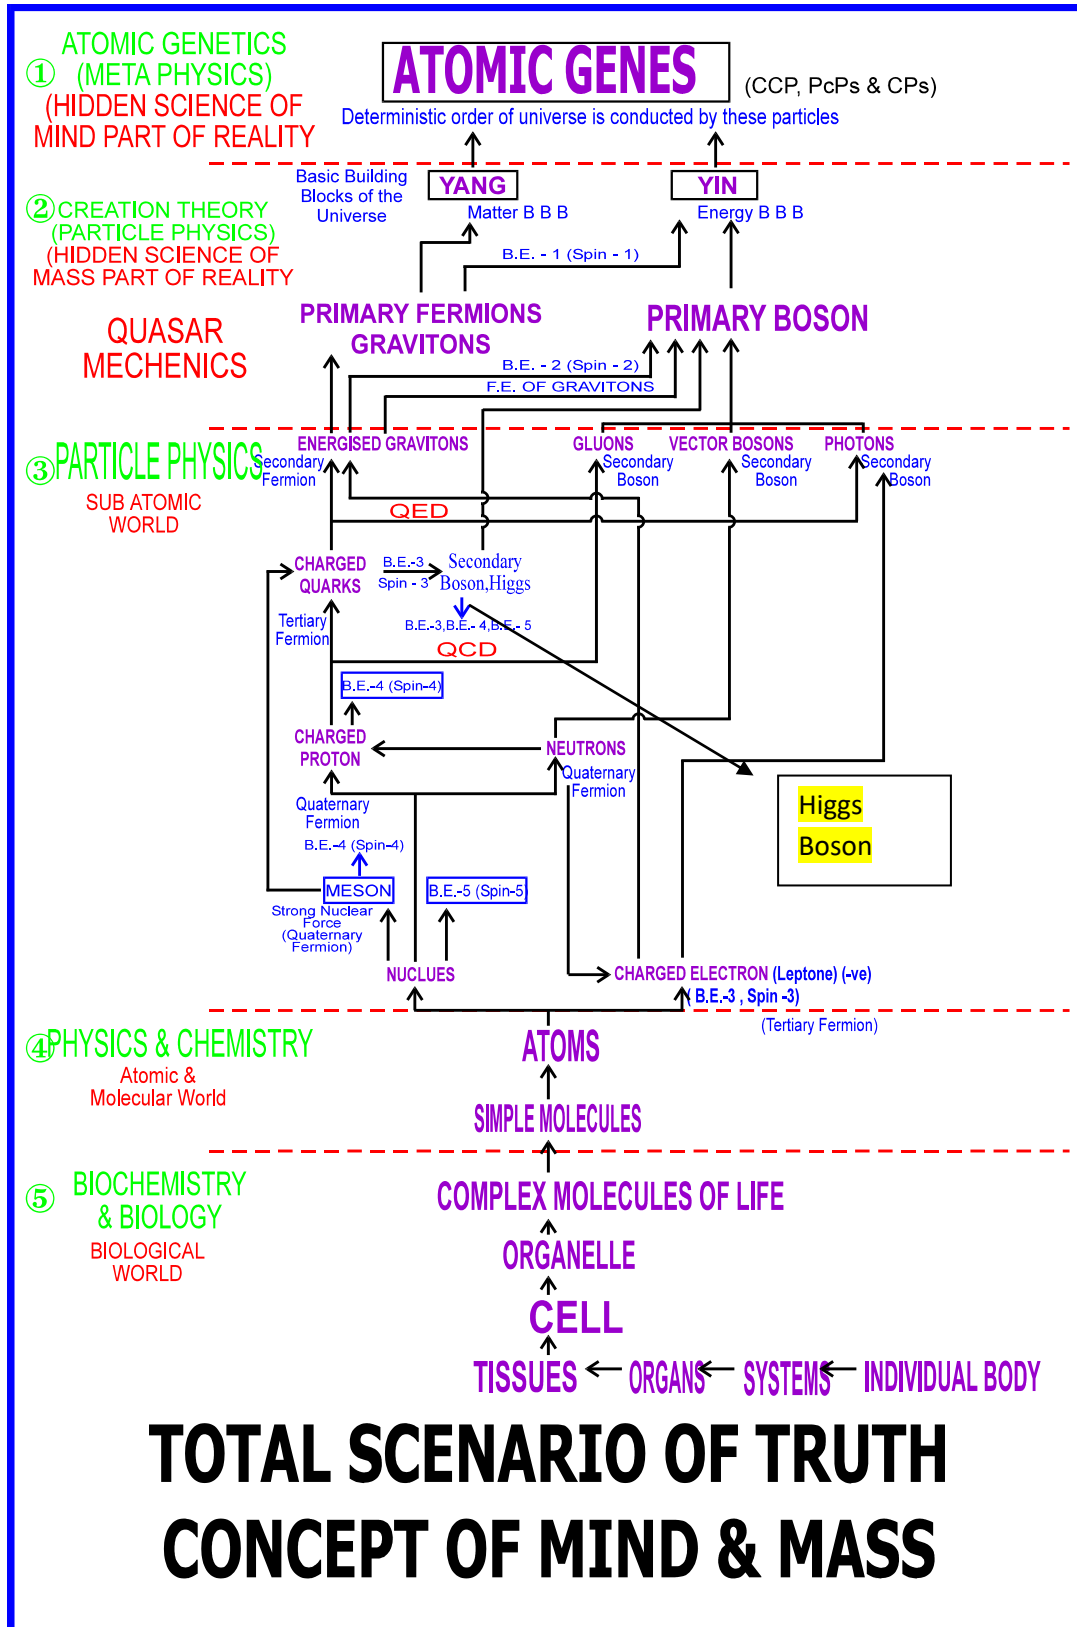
① ATOMIC GENETICS (META PHYSICS) (HIDDEN SCIENCE OF MIND PART OF REALITY

ATOMIC GENES (CCP, PcPs & CPs)

Deterministic order of universe is conducted by these particles

② CREATION THEORY (PARTICLE PHYSICS) (HIDDEN SCIENCE OF MASS PART OF REALITY

Basic Building Blocks of the Universe

YANG
Matter B B B

YIN
Energy B B B

B.E. - 1 (Spin - 1)

QUASAR MECHENICS

PRIMARY FERMIONS GRAVITONS

PRIMARY BOSON

B.E. - 2 (Spin - 2)
F.E. OF GRAVITONS

③ PARTICLE PHYSICS
SUB ATOMIC WORLD

ENERGISED GRAVITONS
Secondary Fermion

GLUONS
Secondary Boson

VECTOR BOSONS
Secondary Boson

PHOTONS
Secondary Boson

QED

CHARGED QUARKS
Tertiary Fermion

B.E.-3 Spin - 3

Secondary Boson,Higgs

B.E.-3,B.E.- 4,B.E.- 5

QCD

B.E.-4 (Spin-4)

CHARGED PROTON
Quaternary Fermion

NEUTRONS
Quaternary Fermion

Higgs Boson

B.E.-4 (Spin-4)

MESON
Strong Nuclear Force (Quaternary Fermion)

B.E.-5 (Spin-5)

NUCLUES

CHARGED ELECTRON (Leptone) (-ve)
B.E.-3 , Spin -3)
(Tertiary Fermion)

④ PHYSICS & CHEMISTRY
Atomic & Molecular World

ATOMS

SIMPLE MOLECULES

⑤ BIOCHEMISTRY & BIOLOGY
BIOLOGICAL WORLD

COMPLEX MOLECULES OF LIFE

ORGANELLE

CELL

TISSUES ← ORGANS ← SYSTEMS ← INDIVIDUAL BODY

TOTAL SCENARIO OF TRUTH
CONCEPT OF MIND & MASS